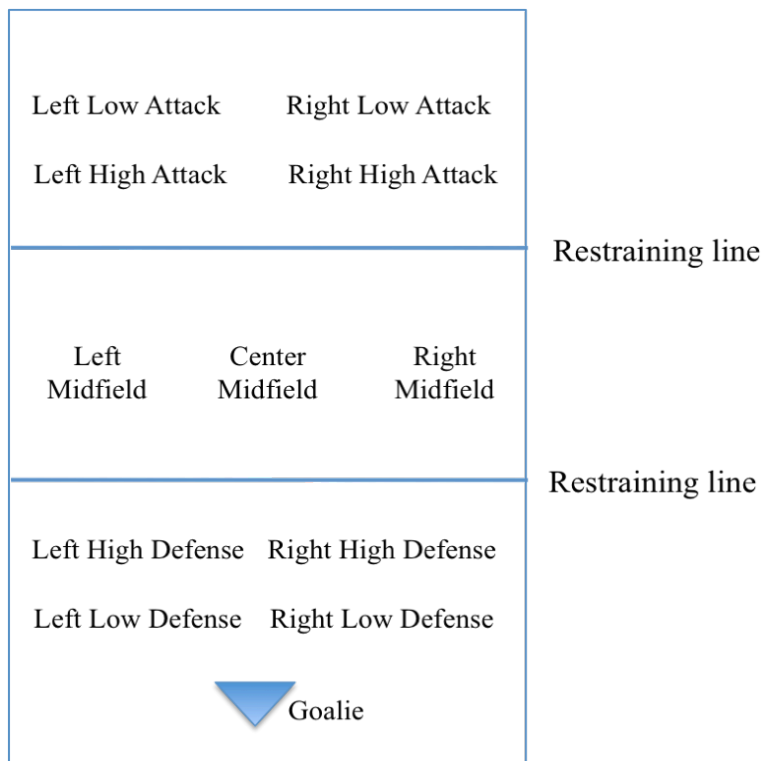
Left Low Attack

Right Low Attack

Left High Attack

Right High Attack

Restraining line

Left Midfield

Center Midfield

Right Midfield

Restraining line

Left High Defense

Right High Defense

Left Low Defense

Right Low Defense

Goalie